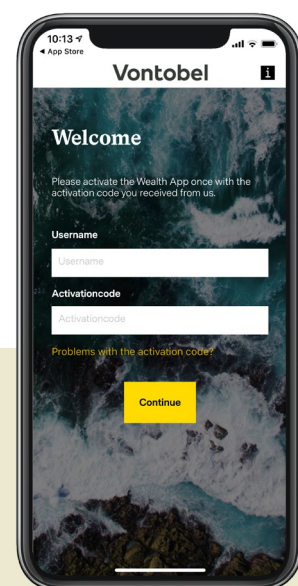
10:13
◀ App Store
Vontobel
i

Welcome

Please activate the Wealth App once with the activation code you received from us.

Username
Username

Activationcode
Activationcode

Problems with the activation code?

Continue